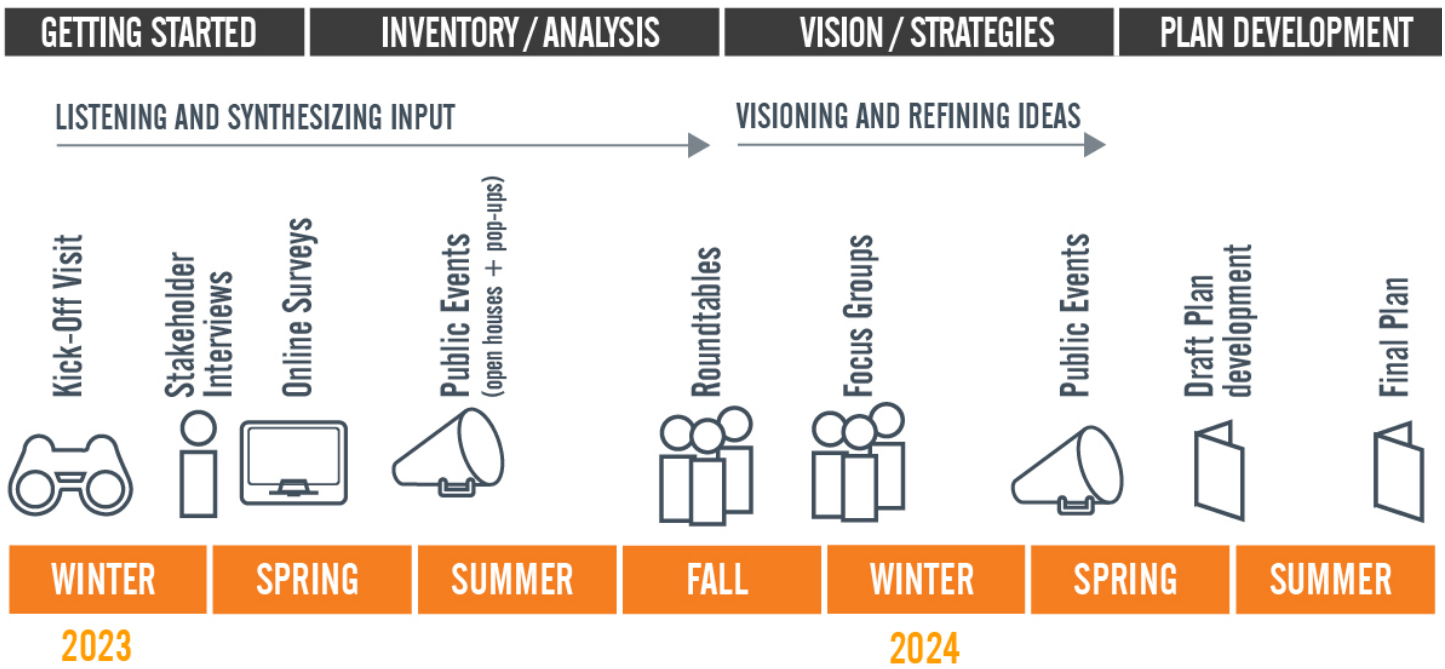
GETTING STARTED
INVENTORY / ANALYSIS
VISION / STRATEGIES
PLAN DEVELOPMENT

LISTENING AND SYNTHESIZING INPUT

VISIONING AND REFINING IDEAS

Kick-Off Visit

Stakeholder Interviews

Online Surveys

Public Events (open houses + pop-ups)

Roundtables

Focus Groups

Public Events

Draft Plan development

Final Plan

| WINTER | SPRING | SUMMER | FALL | WINTER | SPRING | SUMMER |
|---|---|---|---|---|---|---|

2023

2024